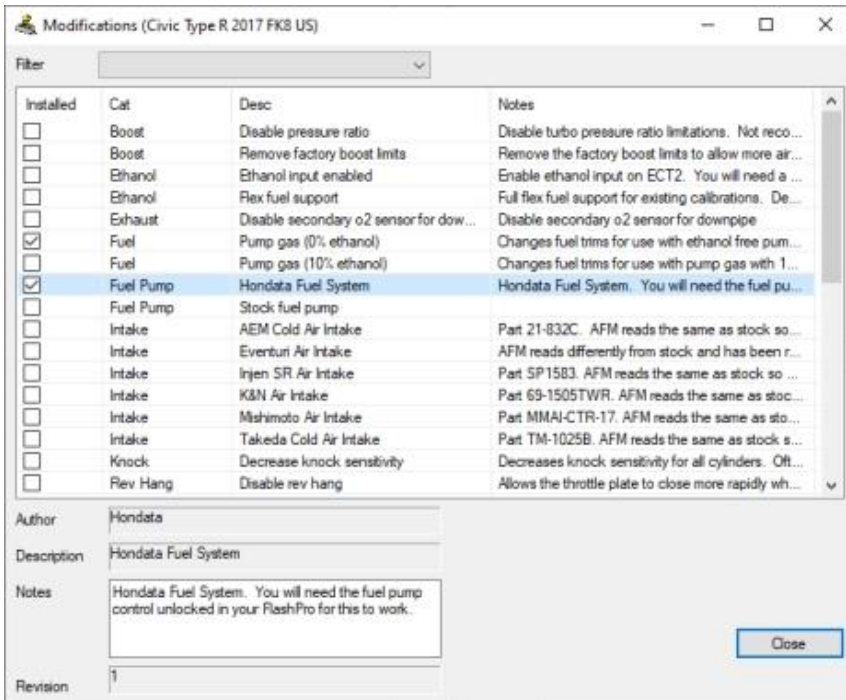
Modifications (Civic Type R 2017 FK8 US)

Filter

| Installed | Cat | Desc | Notes |
|---|---|---|---|
| ☐ | Boost | Disable pressure ratio | Disable turbo pressure ratio limitations. Not reco... |
| ☐ | Boost | Remove factory boost limits | Remove the factory boost limits to allow more air... |
| ☐ | Ethanol | Ethanol input enabled | Enable ethanol input on ECT2. You will need a ... |
| ☐ | Ethanol | Flex fuel support | Full flex fuel support for existing calibrations. De... |
| ☐ | Exhaust | Disable secondary o2 sensor for dow... | Disable secondary o2 sensor for downpipe |
| ☑ | Fuel | Pump gas (0% ethanol) | Changes fuel trims for use with ethanol free pum... |
| ☐ | Fuel | Pump gas (10% ethanol) | Changes fuel trims for use with pump gas with 1... |
| ☑ | Fuel Pump | Hondata Fuel System | Hondata Fuel System. You will need the fuel pu... |
| ☐ | Fuel Pump | Stock fuel pump | |
| ☐ | Intake | AEM Cold Air Intake | Part 21-832C. AFM reads the same as stock so... |
| ☐ | Intake | Eventuri Air Intake | AFM reads differently from stock and has been r... |
| ☐ | Intake | Injen SR Air Intake | Part SP1583. AFM reads the same as stock so ... |
| ☐ | Intake | K&N Air Intake | Part 69-1505TWR. AFM reads the same as stoc... |
| ☐ | Intake | Mishimoto Air Intake | Part MMAI-CTR-17. AFM reads the same as sto... |
| ☐ | Intake | Takeda Cold Air Intake | Part TM-1025B. AFM reads the same as stock s... |
| ☐ | Knock | Decrease knock sensitivity | Decreases knock sensitivity for all cylinders. Oft... |
| ☐ | Rev Hang | Disable rev hang | Allows the throttle plate to close more rapidly wh... |

Author: Hondata

Description: Hondata Fuel System

Notes: Hondata Fuel System. You will need the fuel pump control unlocked in your FlashPro for this to work.

Close

Revision: 1